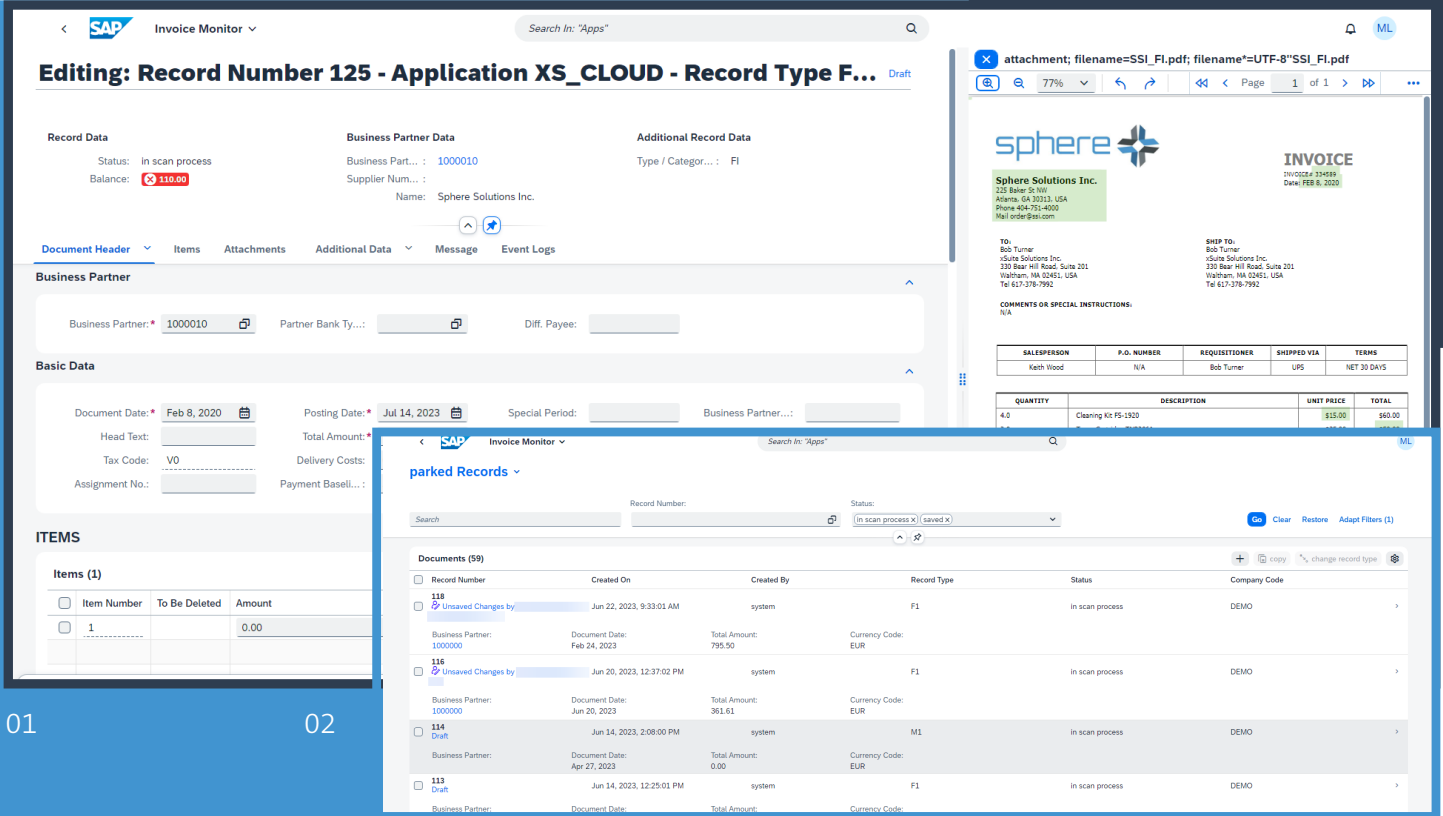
SAP Invoice Monitor

Search In: "Apps"

ML

Editing: Record Number 125 - Application XS_CLOUD - Record Type F... Draft

Record Data
Status: in scan process
Balance: 110.00

Business Partner Data
Business Part... : 1000010
Supplier Num... :
Name: Sphere Solutions Inc.

Additional Record Data
Type / Categor... : FI

Document Header Items Attachments Additional Data Message Event Logs

Business Partner
Business Partner:* 1000010
Partner Bank Ty...:
Diff. Payee:

Basic Data
Document Date:* Feb 8, 2020
Posting Date:* Jul 14, 2023
Special Period:
Business Partner...:
Head Text:
Total Amount:*
Tax Code: V0
Delivery Costs:
Assignment No.:
Payment Baseli... :

ITEMS
Items (1)

| Item Number | To Be Deleted | Amount |
|---|---|---|
| 1 | | 0.00 |

attachment; filename=SSI_FI.pdf; filename*=UTF-8''SSI_FI.pdf

77% Page 1 of 1

sphere

INVOICE
INVOICE# 334589
Date: FEB 8, 2020

Sphere Solutions Inc.
225 Baker St NW
Atlanta, GA 30313, USA
Phone 404-751-4000
Mail order@ssi.com

TO:
Bob Turner
xSuite Solutions Inc.
330 Bear Hill Road, Suite 201
Waltham, MA 02451, USA
Tel 617-378-7992

SHIP TO:
Bob Turner
xSuite Solutions Inc.
330 Bear Hill Road, Suite 201
Waltham, MA 02451, USA
Tel 617-378-7992

COMMENTS OR SPECIAL INSTRUCTIONS:
N/A

| SALESPERSON | P.O. NUMBER | REQUISITIONER | SHIPPED VIA | TERMS |
|---|---|---|---|---|
| Keith Wood | N/A | Bob Turner | UPS | NET 30 DAYS |

| QUANTITY | DESCRIPTION | UNIT PRICE | TOTAL |
|---|---|---|---|
| 4.0 | Cleaning Kit FS-1920 | $15.00 | $60.00 |

01

02

SAP Invoice Monitor
Search In: "Apps"
ML

parked Records

Search
Record Number:
Status: in scan process × saved ×
Go Clear Restore Adapt Filters (1)

Documents (59)
copy change record type

| Record Number | Created On | Created By | Record Type | Status | Company Code |
|---|---|---|---|---|---|
| 118 Unsaved Changes by | Jun 22, 2023, 9:33:01 AM | system | F1 | in scan process | DEMO |
| Business Partner: 1000000 | Document Date: Feb 24, 2023 | Total Amount: 795.50 | Currency Code: EUR | | |
| 116 Unsaved Changes by | Jun 20, 2023, 12:37:02 PM | system | F1 | in scan process | DEMO |
| Business Partner: 1000000 | Document Date: Jun 20, 2023 | Total Amount: 361.61 | Currency Code: EUR | | |
| 114 Draft | Jun 14, 2023, 2:08:00 PM | system | M1 | in scan process | DEMO |
| Business Partner: | Document Date: Apr 27, 2023 | Total Amount: 0.00 | Currency Code: EUR | | |
| 113 Draft | Jun 14, 2023, 12:25:01 PM | system | F1 | in scan process | DEMO |
| Business Partner: | Document Date: | Total Amount: | Currency Code: | | |